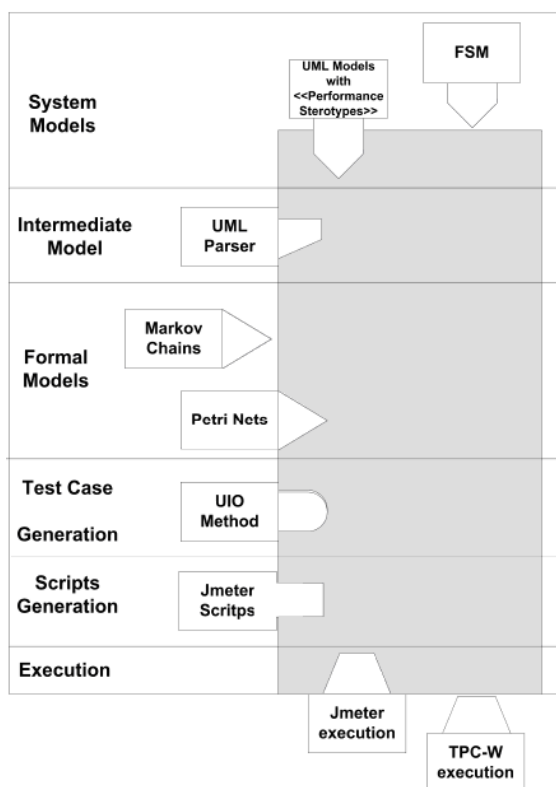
System Models

UML Models with <<Performance Sterotypes>>

FSM

Intermediate Model

UML Parser

Formal Models

Markov Chains

Petri Nets

Test Case Generation

UIO Method

Scripts Generation

Jmeter Scritps

Execution

Jmeter execution

TPC-W execution